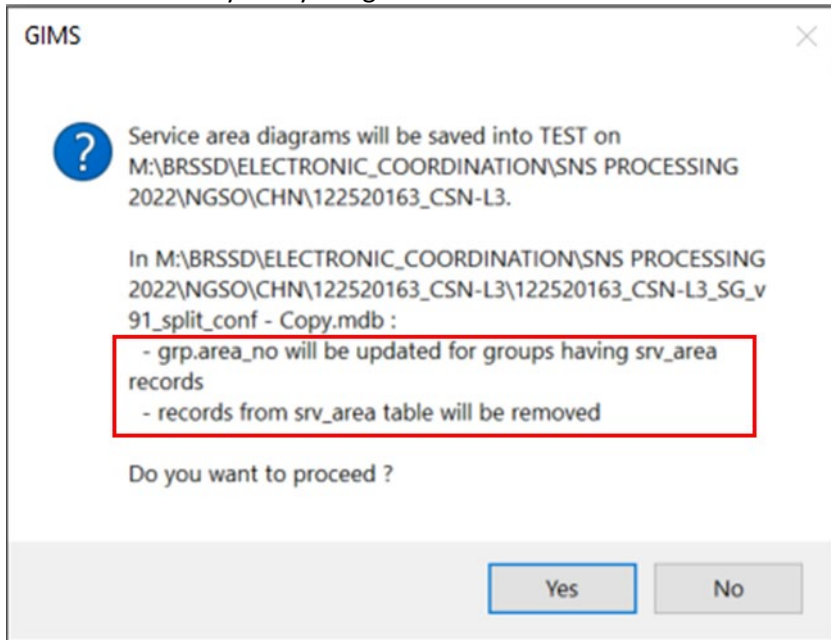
GIMS

Service area diagrams will be saved into TEST on M:\BRSSD\ELECTRONIC_COORDINATION\SNS PROCESSING 2022\NGSO\CHN\122520163_CSN-L3.

In M:\BRSSD\ELECTRONIC_COORDINATION\SNS PROCESSING 2022\NGSO\CHN\122520163_CSN-L3\122520163_CSN-L3_SG_v91_split_conf - Copy.mdb :
- grp.area_no will be updated for groups having srv_area records
- records from srv_area table will be removed

Do you want to proceed ?

Yes

No